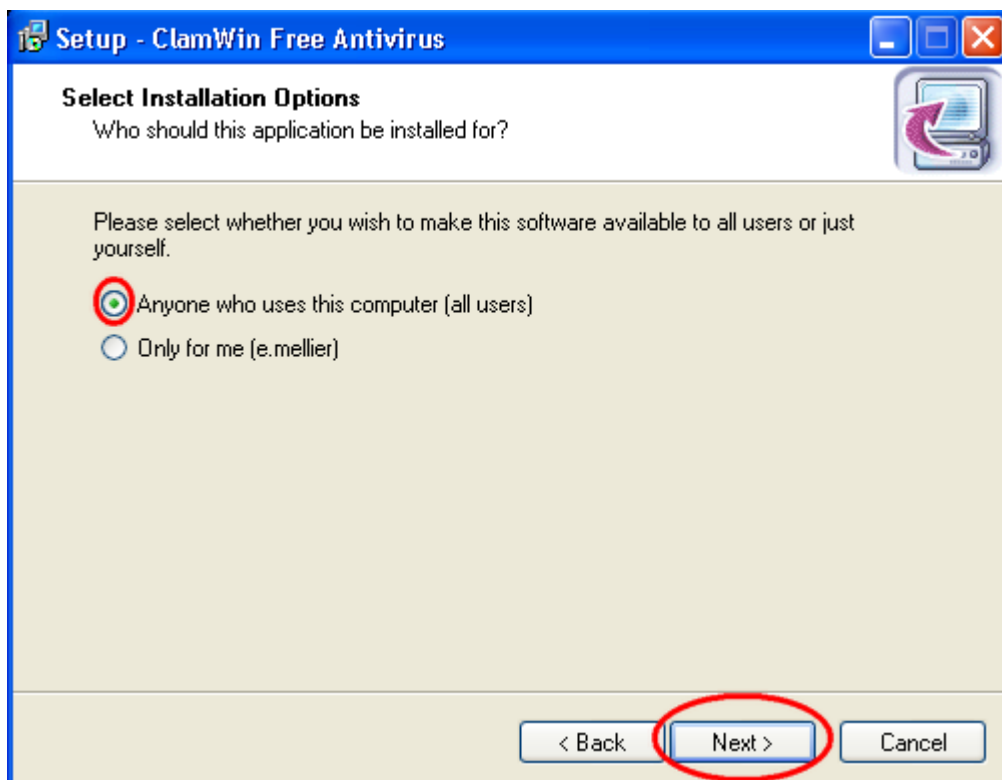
Setup - ClamWin Free Antivirus

Select Installation Options
Who should this application be installed for?

Please select whether you wish to make this software available to all users or just yourself.

Anyone who uses this computer (all users)
Only for me (e.mellier)

< Back
Next >
Cancel